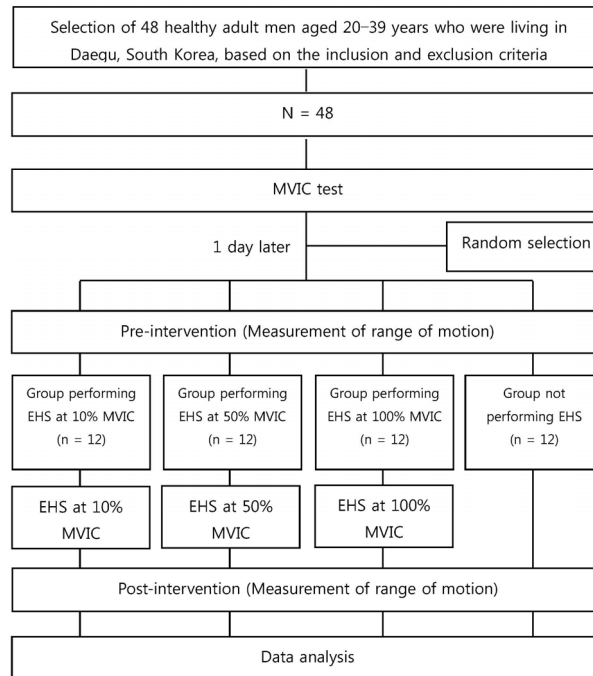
Selection of 48 healthy adult men aged 20–39 years who were living in Daegu, South Korea, based on the inclusion and exclusion criteria

N = 48

MVIC test

1 day later

Random selection

Pre-intervention (Measurement of range of motion)

Group performing EHS at 10% MVIC (n = 12)

Group performing EHS at 50% MVIC (n = 12)

Group performing EHS at 100% MVIC (n = 12)

Group not performing EHS (n = 12)

EHS at 10% MVIC

EHS at 50% MVIC

EHS at 100% MVIC

Post-intervention (Measurement of range of motion)

Data analysis